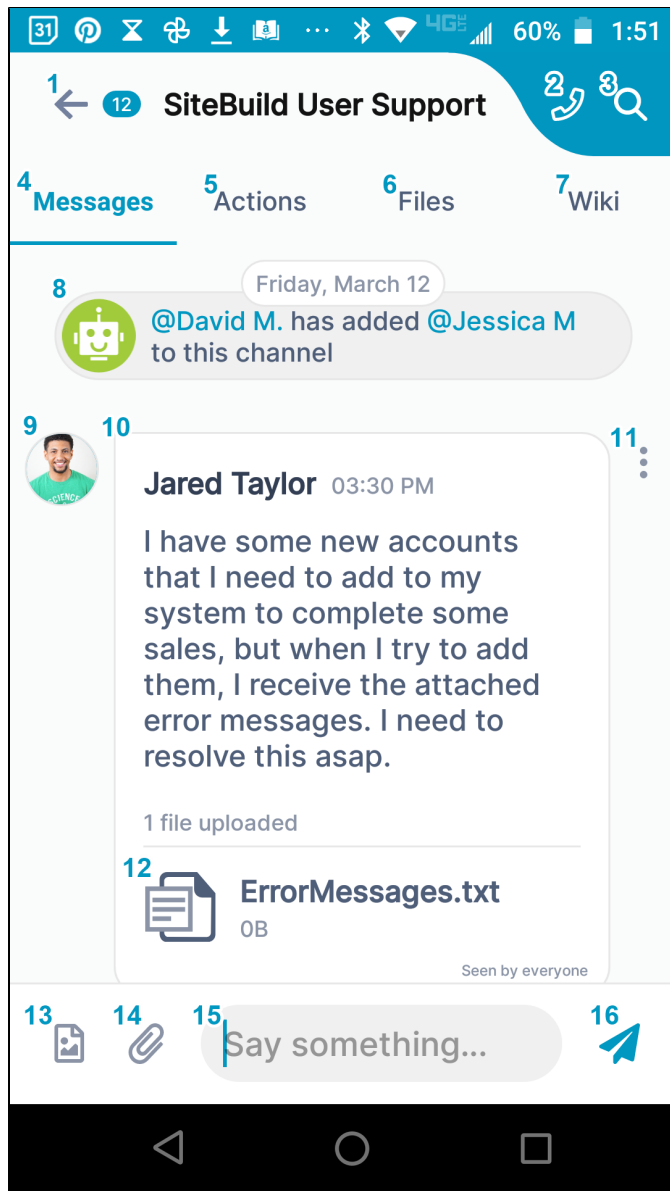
31 ··· 4G LTE 60% 1:51

1 12 SiteBuild User Support 2 3

4 Messages 5 Actions 6 Files 7 Wiki

Friday, March 12

8 @David M. has added @Jessica M to this channel

9 10 11

Jared Taylor 03:30 PM

I have some new accounts that I need to add to my system to complete some sales, but when I try to add them, I receive the attached error messages. I need to resolve this asap.

1 file uploaded

12 ErrorMessages.txt
0B

Seen by everyone

13 14 15 Say something... 16